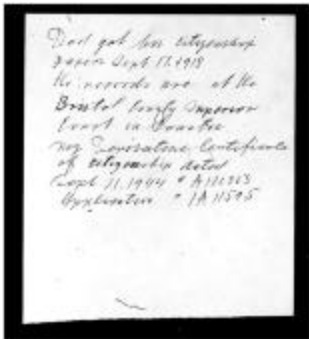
Dad got his citizenship papers Sept 17, 1918 the records are at the Bristol County Superior Court in Taunton

Nos Derivative Certificate of citizenship dated Sept 11, 1944 # A 111363 Application # 7A 11595